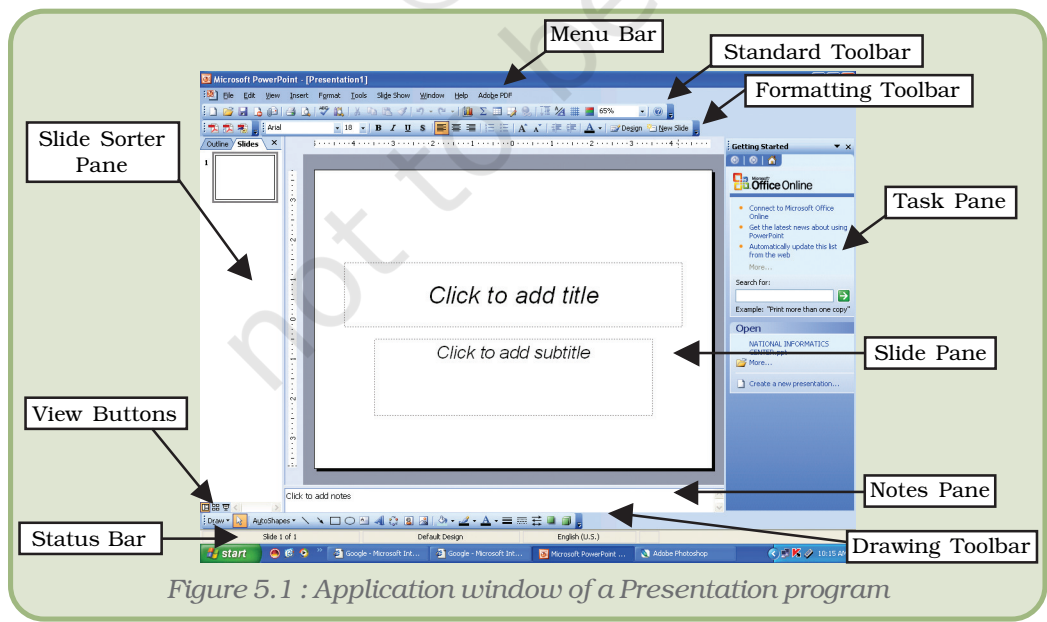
Menu Bar

Standard Toolbar

Formatting Toolbar

Slide Sorter Pane

Microsoft PowerPoint - [Presentation1]

File Edit View Insert Format Tools Slide Show Window Help Adobe PDF

Arial 18 B I U S A Design New Slide

Outline Slides

1

Getting Started

Office Online

Connect to Microsoft Office Online

Get the latest news about using PowerPoint

Automatically update this list from the web

More...

Search for:

Example: "Print more than one copy"

Open

NATIONAL INFORMATICS CENTER.ppt

More...

Create a new presentation...

Task Pane

Click to add title

Click to add subtitle

Slide Pane

View Buttons

Click to add notes

Notes Pane

Draw AutoShapes

Status Bar

Slide 1 of 1 Default Design English (U.S.)

start Google - Microsoft Int... Google - Microsoft Int... Microsoft PowerPoint ... Adobe Photoshop 10:15 AM

Drawing Toolbar

Figure 5.1 : Application window of a Presentation program